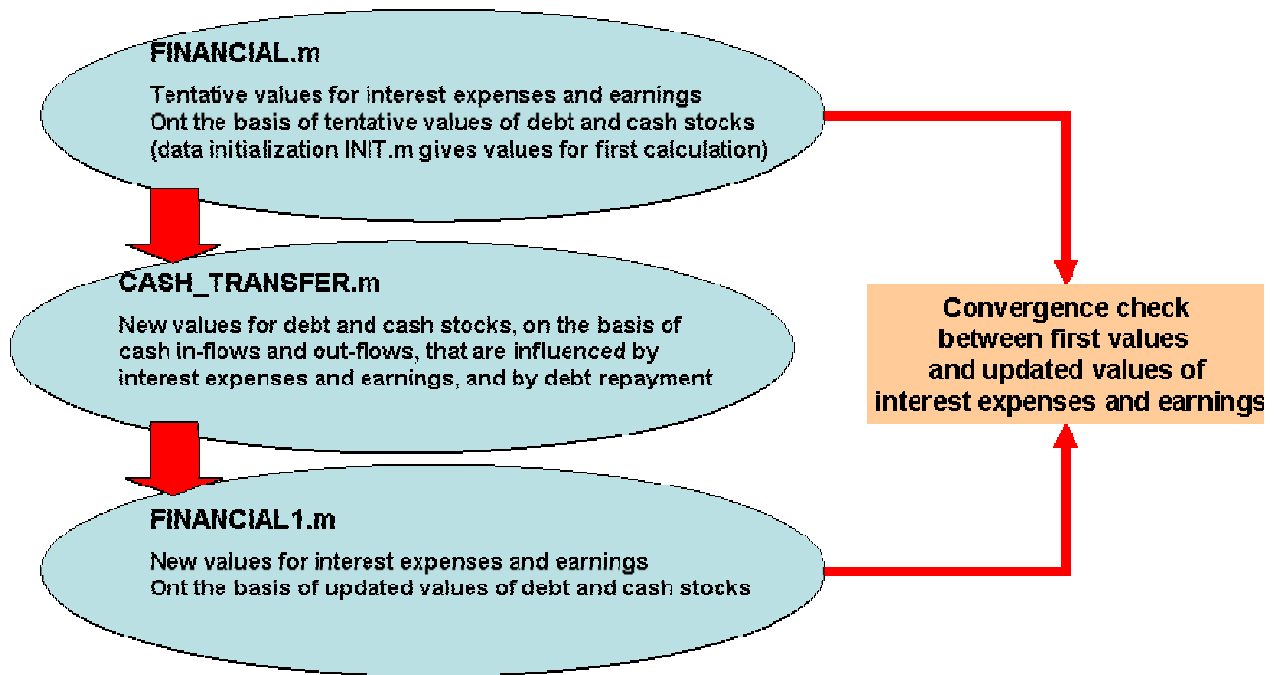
FINANCIAL.m

Tentative values for interest expenses and earnings
Ont the basis of tentative values of debt and cash stocks
(data initialization INIT.m gives values for first calculation)

CASH_TRANSFER.m

New values for debt and cash stocks, on the basis of cash in-flows and out-flows, that are influenced by interest expenses and earnings, and by debt repayment

FINANCIAL1.m

New values for interest expenses and earnings
Ont the basis of updated values of debt and cash stocks

Convergence check between first values and updated values of interest expenses and earnings